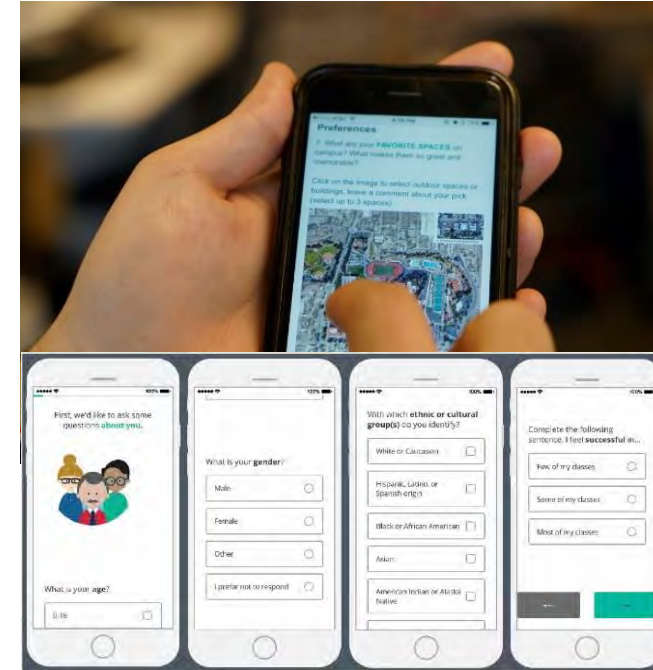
Preferences

7. What are your FAVORITE SPACES on campus? What makes them so great and memorable?

Click on the image to select outdoor spaces or buildings, leave a comment about your pick (select up to 3 spaces).

First, we'd like to ask some questions about you.

What is your age?

What is your gender?

Male

Female

Other

I prefer not to respond

With which ethnic or cultural group(s) do you identify?

White or Caucasian

Hispanic, Latino, or Spanish origin

Black or African American

Asian

American Indian or Alaska Native

Complete the following sentence. I feel successful in...

Few of my classes

Some of my classes

Most of my classes

←

→